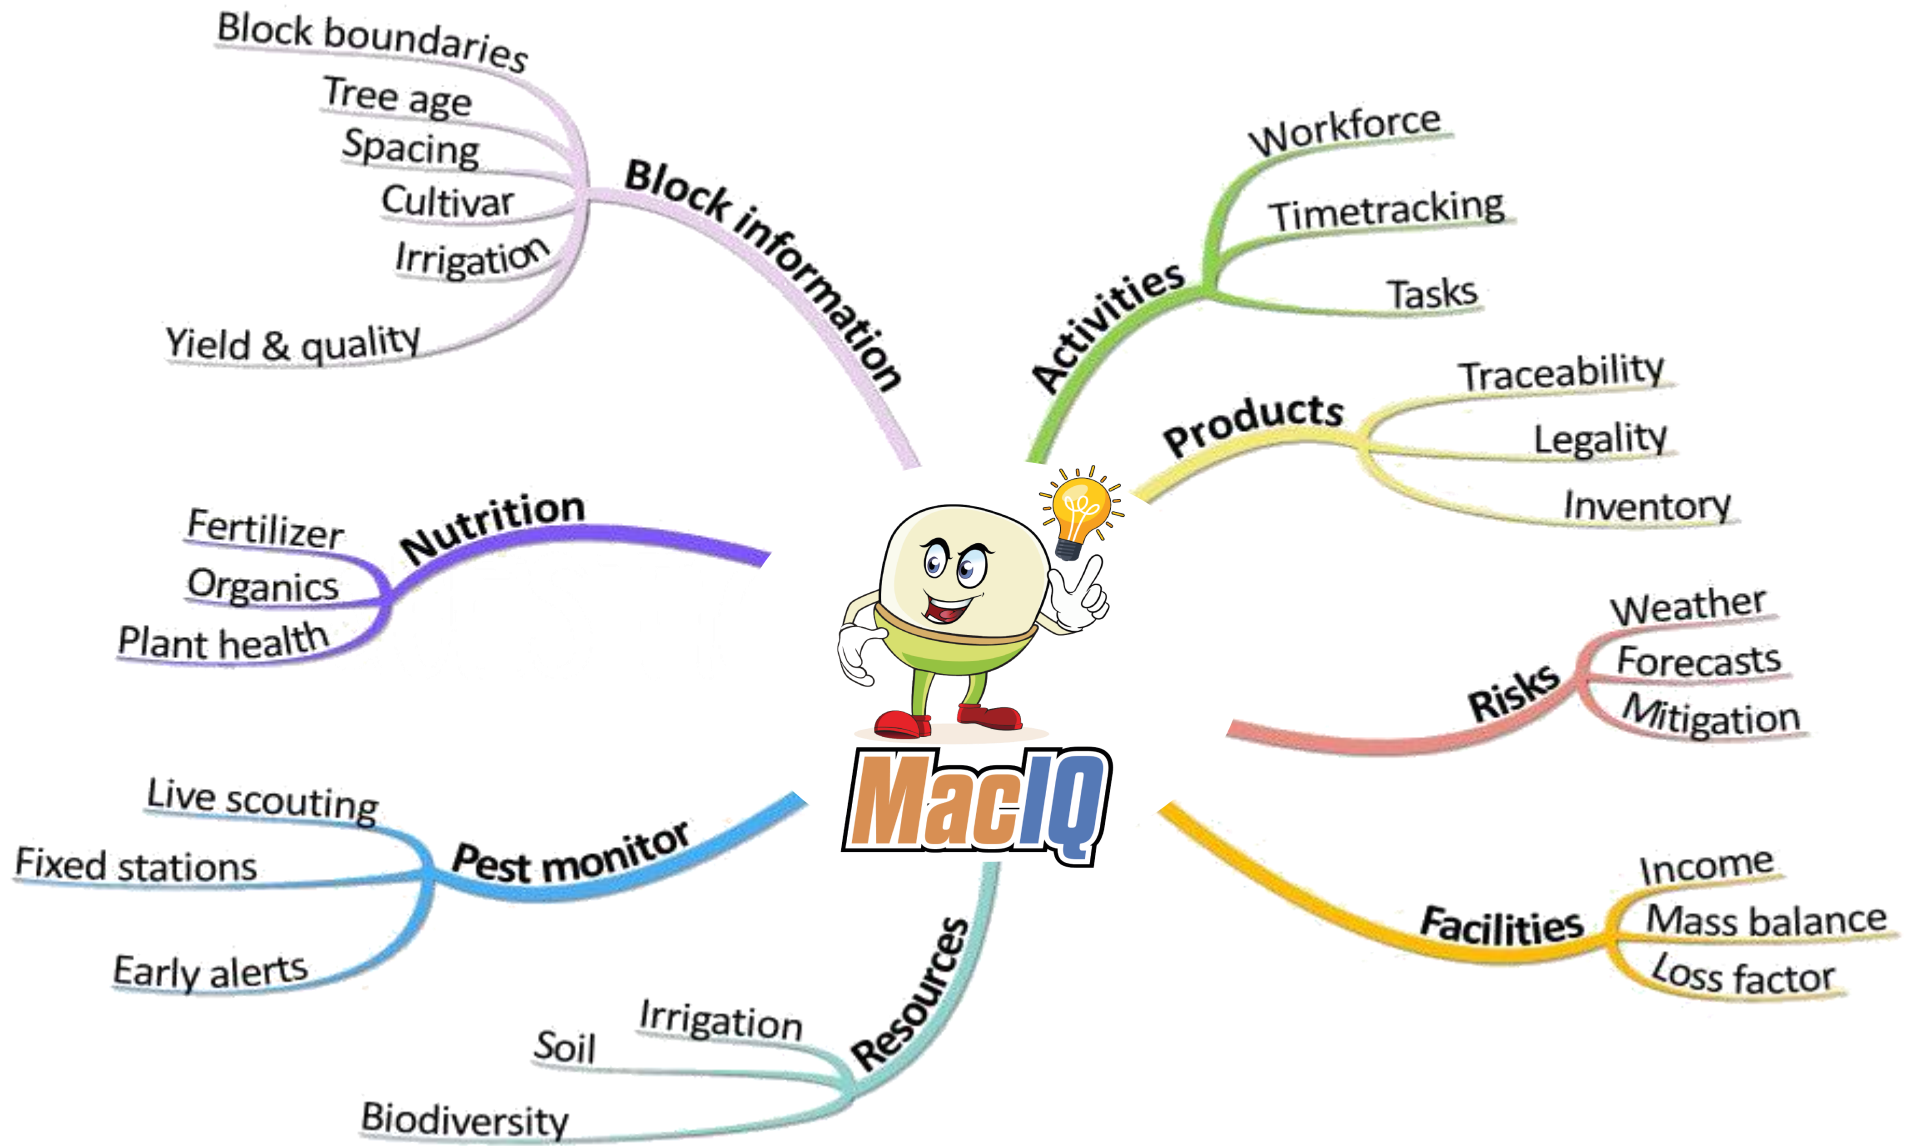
Block information
Block boundaries
Tree age
Spacing
Cultivar
Irrigation
Yield & quality

Activities
Workforce
Timetracking
Tasks

Products
Traceability
Legality
Inventory

Nutrition
Fertilizer
Organics
Plant health

Risks
Weather
Forecasts
Mitigation

MacIQ

Pest monitor
Live scouting
Fixed stations
Early alerts

Facilities
Income
Mass balance
Loss factor

Resources
Irrigation
Soil
Biodiversity